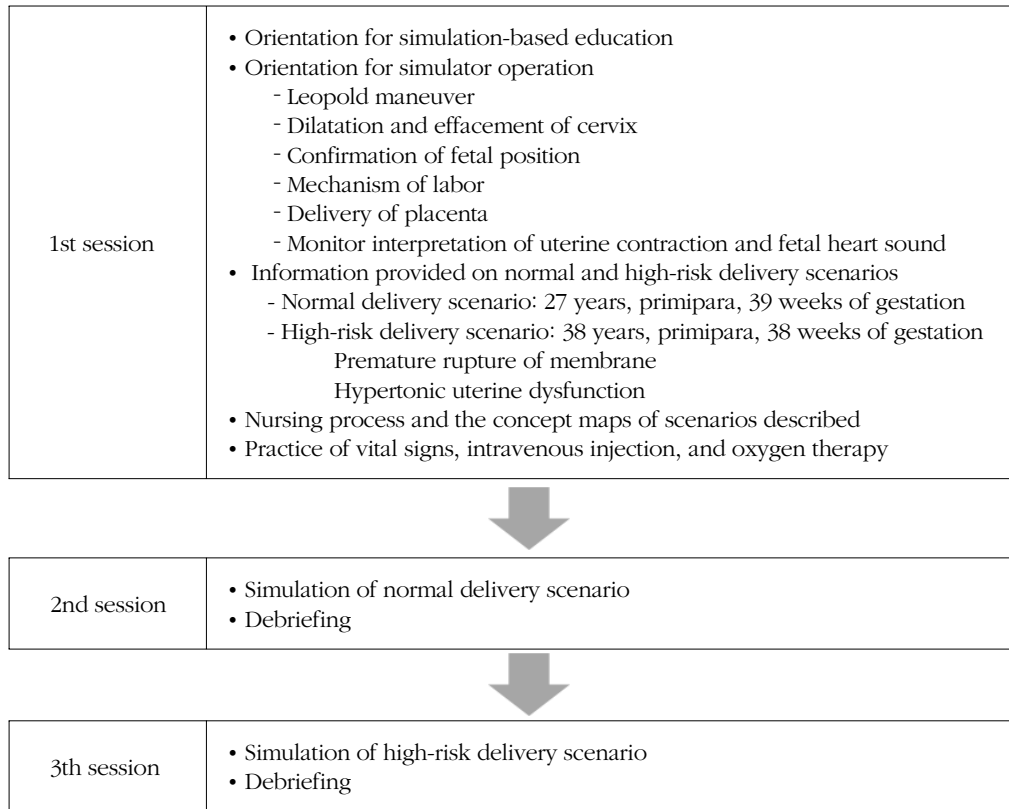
| 1st session | • Orientation for simulation-based education<br>• Orientation for simulator operation<br>- Leopold maneuver<br>- Dilatation and effacement of cervix<br>- Confirmation of fetal position<br>- Mechanism of labor<br>- Delivery of placenta<br>- Monitor interpretation of uterine contraction and fetal heart sound<br>• Information provided on normal and high-risk delivery scenarios<br>- Normal delivery scenario: 27 years, primipara, 39 weeks of gestation<br>- High-risk delivery scenario: 38 years, primipara, 38 weeks of gestation<br>Premature rupture of membrane<br>Hypertonic uterine dysfunction<br>• Nursing process and the concept maps of scenarios described<br>• Practice of vital signs, intravenous injection, and oxygen therapy |
|---|---|

| 2nd session | • Simulation of normal delivery scenario<br>• Debriefing |
|---|---|

| 3th session | • Simulation of high-risk delivery scenario<br>• Debriefing |
|---|---|